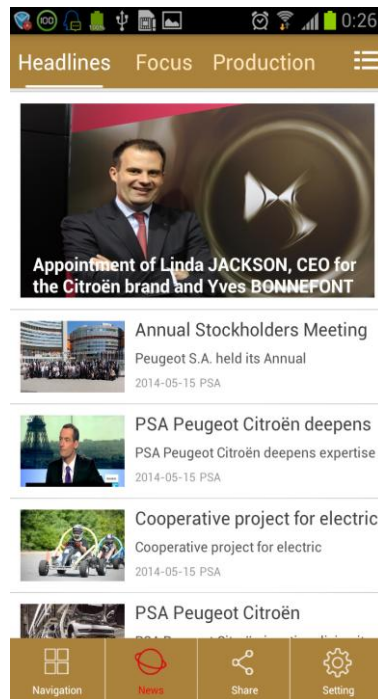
0:26

Headlines Focus Production

Appointment of Linda JACKSON, CEO for the Citroën brand and Yves BONNEFONT

Annual Stockholders Meeting
Peugeot S.A. held its Annual
2014-05-15 PSA

PSA Peugeot Citroën deepens
PSA Peugeot Citroën deepens expertise
2014-05-15 PSA

Cooperative project for electric
Cooperative project for electric
2014-05-15 PSA

PSA Peugeot Citroën
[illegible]

Navigation News Share Setting